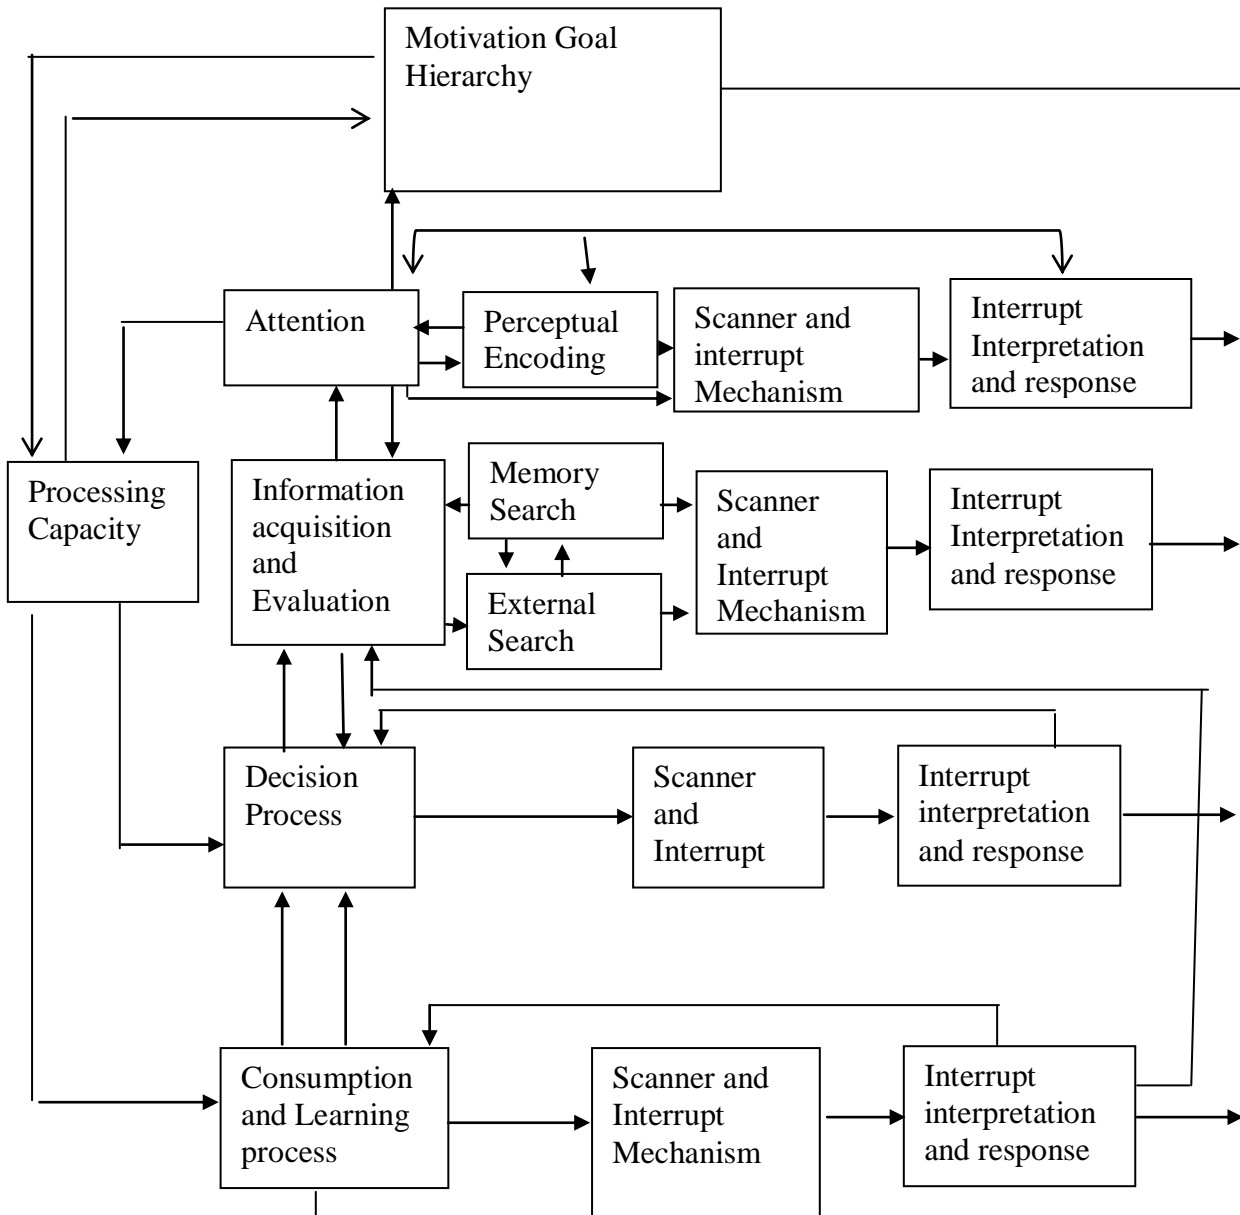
Motivation Goal Hierarchy

Attention

Perceptual Encoding

Scanner and interrupt Mechanism

Interrupt Interpretation and response

Processing Capacity

Information acquisition and Evaluation

Memory Search

External Search

Scanner and Interrupt Mechanism

Interrupt Interpretation and response

Decision Process

Scanner and Interrupt

Interrupt interpretation and response

Consumption and Learning process

Scanner and Interrupt Mechanism

Interrupt interpretation and response